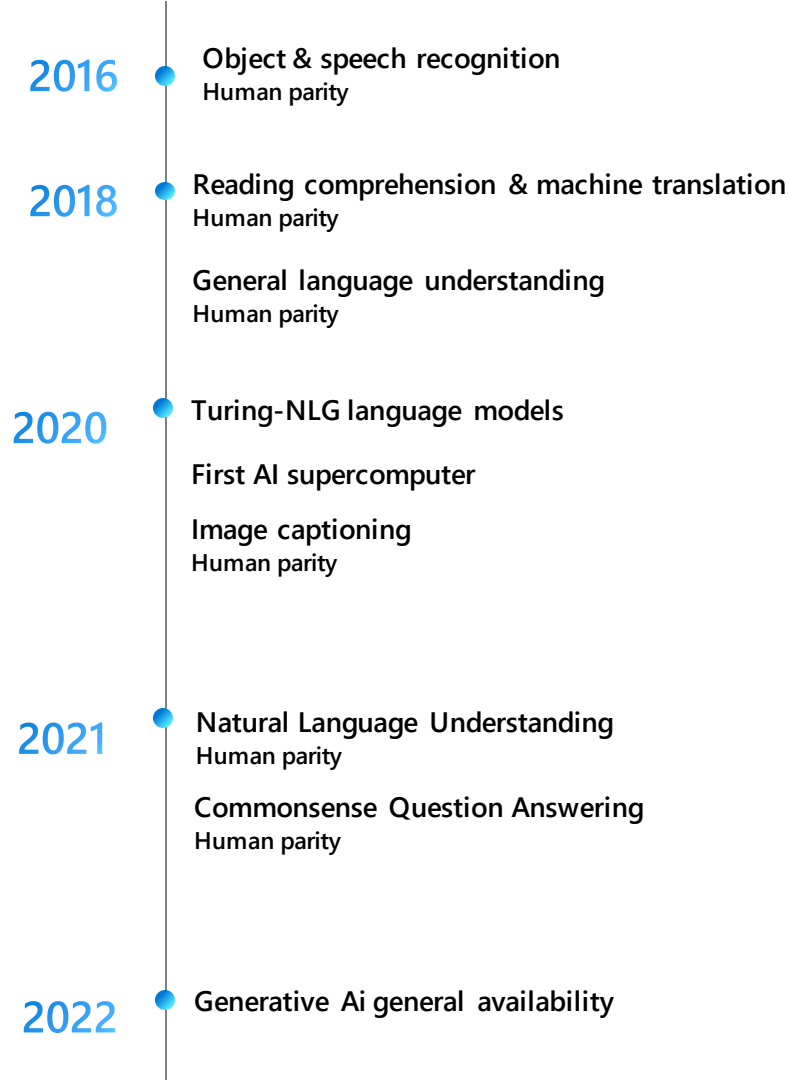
2016
Object & speech recognition
Human parity

2018
Reading comprehension & machine translation
Human parity

General language understanding
Human parity

2020
Turing-NLG language models

First AI supercomputer

Image captioning
Human parity

2021
Natural Language Understanding
Human parity

Commonsense Question Answering
Human parity

2022
Generative Ai general availability